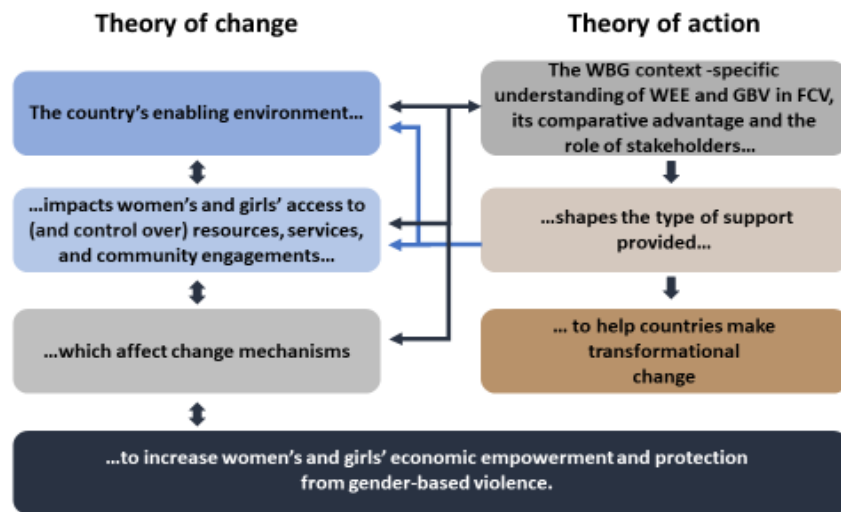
Theory of change

The country's enabling environment...

...impacts women's and girls' access to (and control over) resources, services, and community engagements...

...which affect change mechanisms

Theory of action

The WBG context -specific understanding of WEE and GBV in FCV, its comparative advantage and the role of stakeholders...

...shapes the type of support provided...

... to help countries make transformational change

...to increase women's and girls' economic empowerment and protection from gender-based violence.